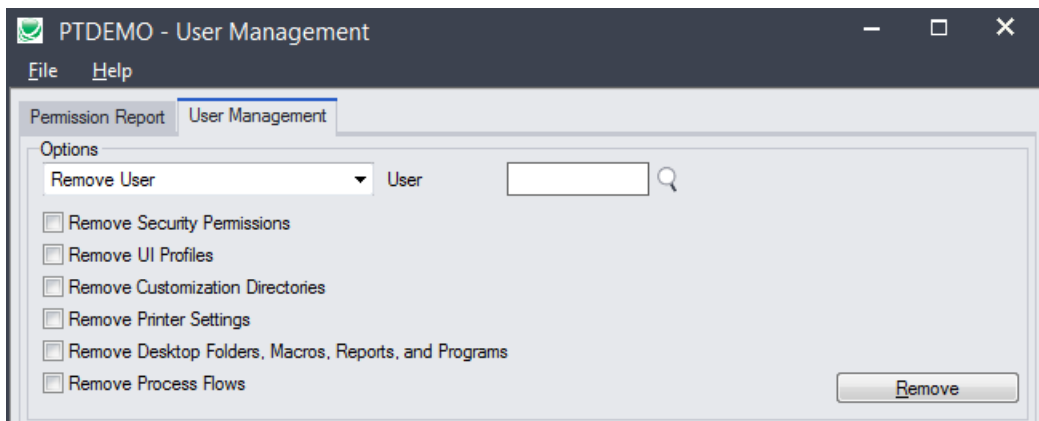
PTDEMO - User Management

File Help

Permission Report | User Management

Options

Remove User

User

Remove Security Permissions

Remove UI Profiles

Remove Customization Directories

Remove Printer Settings

Remove Desktop Folders, Macros, Reports, and Programs

Remove Process Flows

Remove